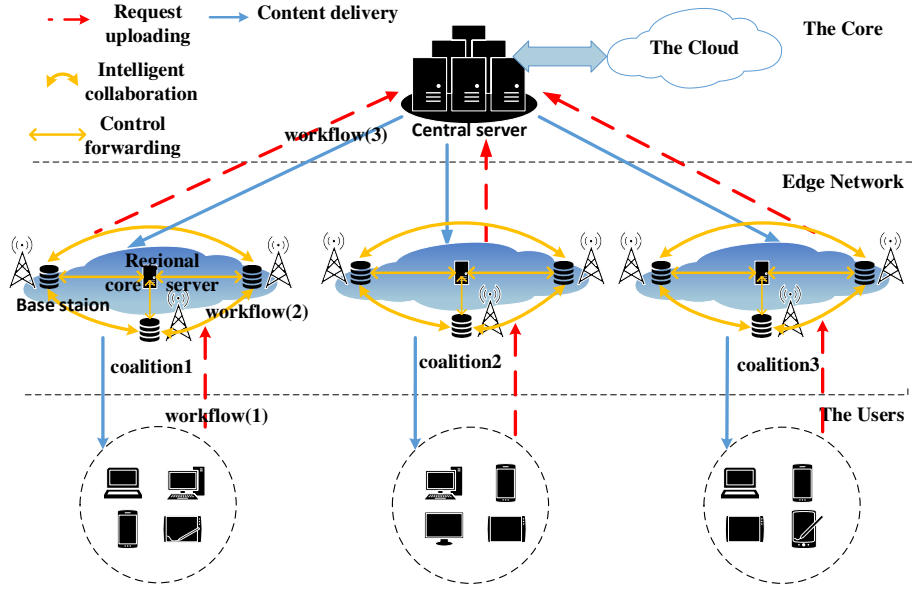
Request uploading

Content delivery

Intelligent collaboration

Control forwarding

The Core

The Cloud

Central server

workflow(3)

Edge Network

Regional core server

Base staion

workflow(2)

coalition1

coalition2

coalition3

workflow(1)

The Users